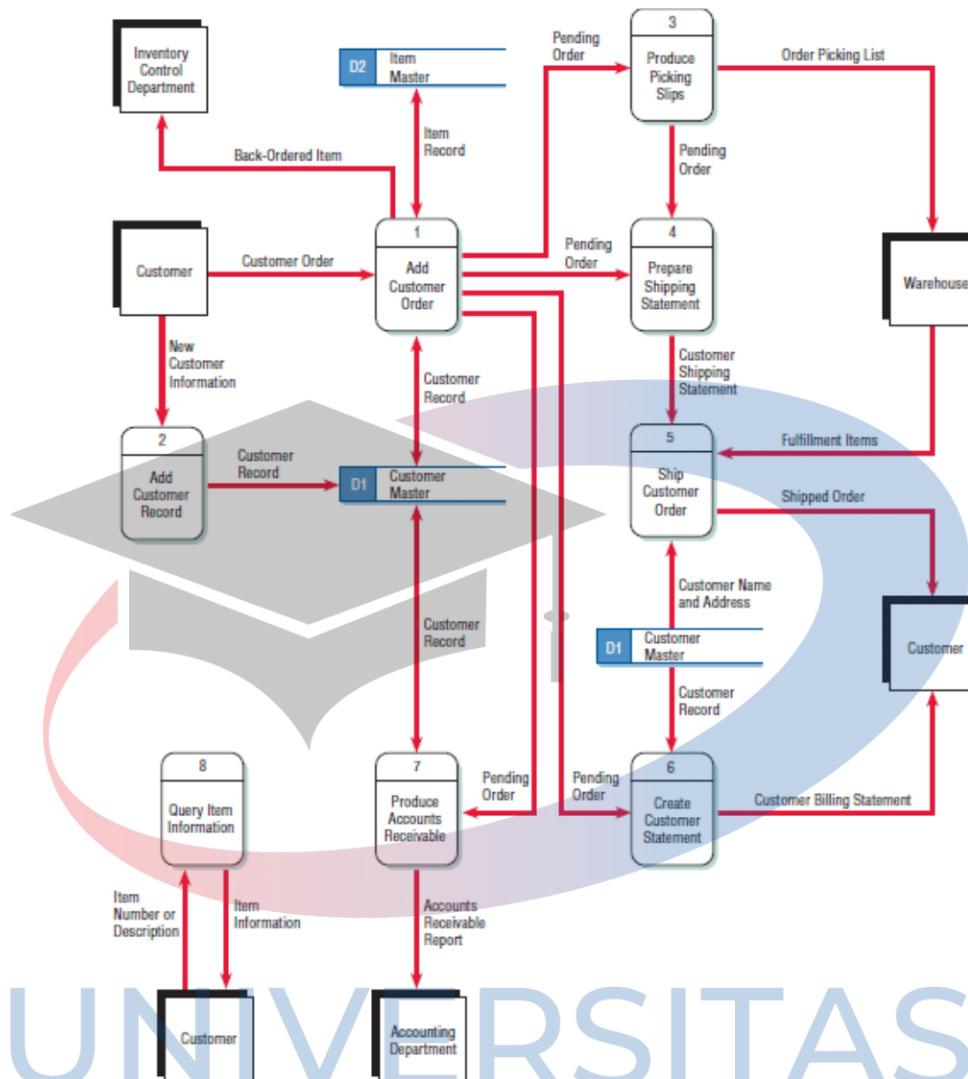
Inventory Control Department

D2 Item Master

Pending Order

3
Produce Picking Slips

Order Picking List

Item Record

Back-Ordered Item

Pending Order

Customer

Customer Order

1
Add Customer Order

Pending Order

4
Prepare Shipping Statement

Warehouse

New Customer Information

Customer Record

Customer Shipping Statement

2
Add Customer Record

Customer Record

D1 Customer Master

5
Ship Customer Order

Fulfillment Items

Shipped Order

Customer Record

Customer Name and Address

D1 Customer Master

Customer

Customer Record

8
Query Item Information

7
Produce Accounts Receivable

Pending Order

Pending Order

6
Create Customer Statement

Customer Billing Statement

Item Number or Description

Item Information

Accounts Receivable Report

Customer

Accounting Department

UNIVERSITAS